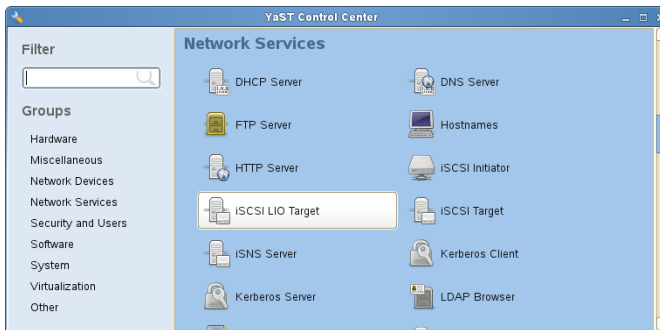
YaST Control Center

Filter

Groups

Hardware
Miscellaneous
Network Devices
Network Services
Security and Users
Software
System
Virtualization
Other

Network Services

DHCP Server
DNS Server
FTP Server
Hostnames
HTTP Server
iSCSI Initiator
iSCSI LIO Target
iSCSI Target
iSNS Server
Kerberos Client
Kerberos Server
LDAP Browser